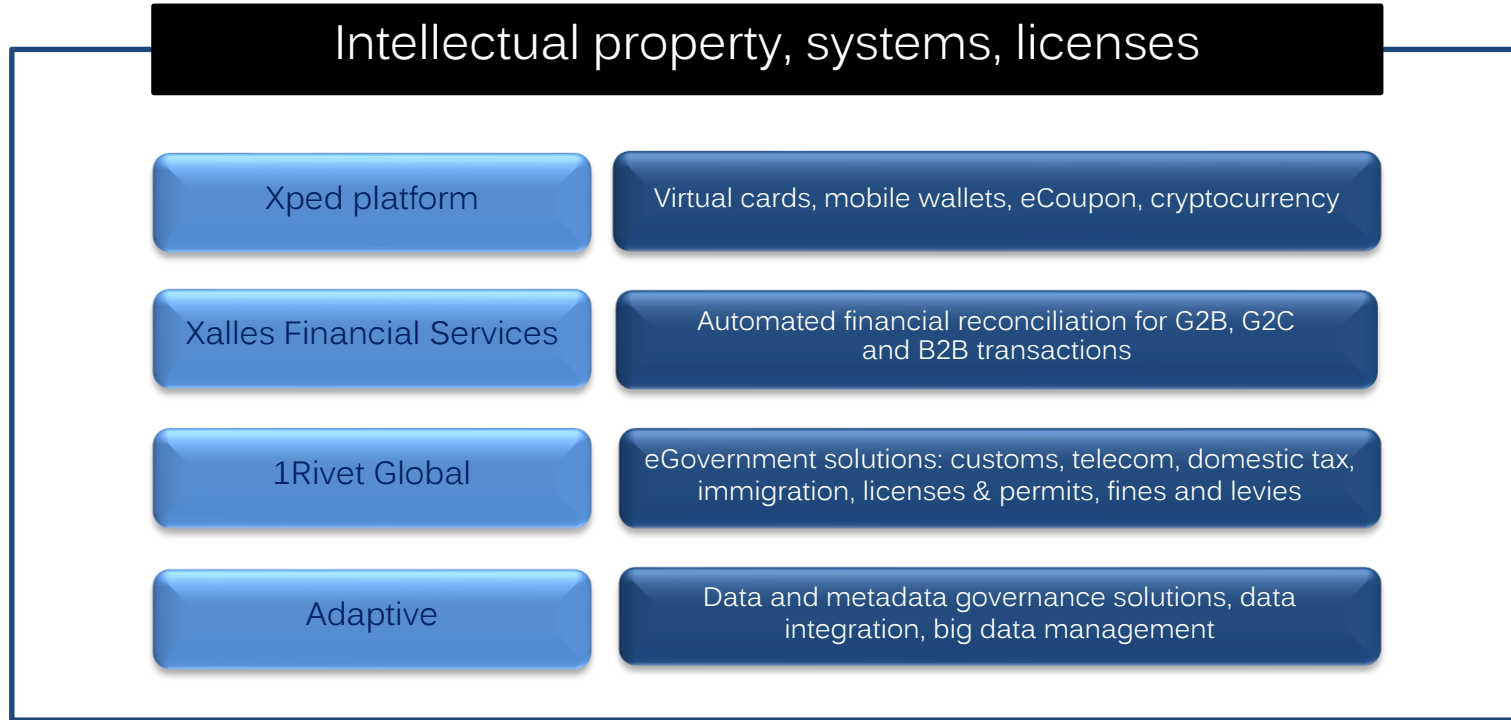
Intellectual property, systems, licenses

Xped platform

Virtual cards, mobile wallets, eCoupon, cryptocurrency

Xalles Financial Services

Automated financial reconciliation for G2B, G2C and B2B transactions

1Rivet Global

eGovernment solutions: customs, telecom, domestic tax, immigration, licenses & permits, fines and levies

Adaptive

Data and metadata governance solutions, data integration, big data management